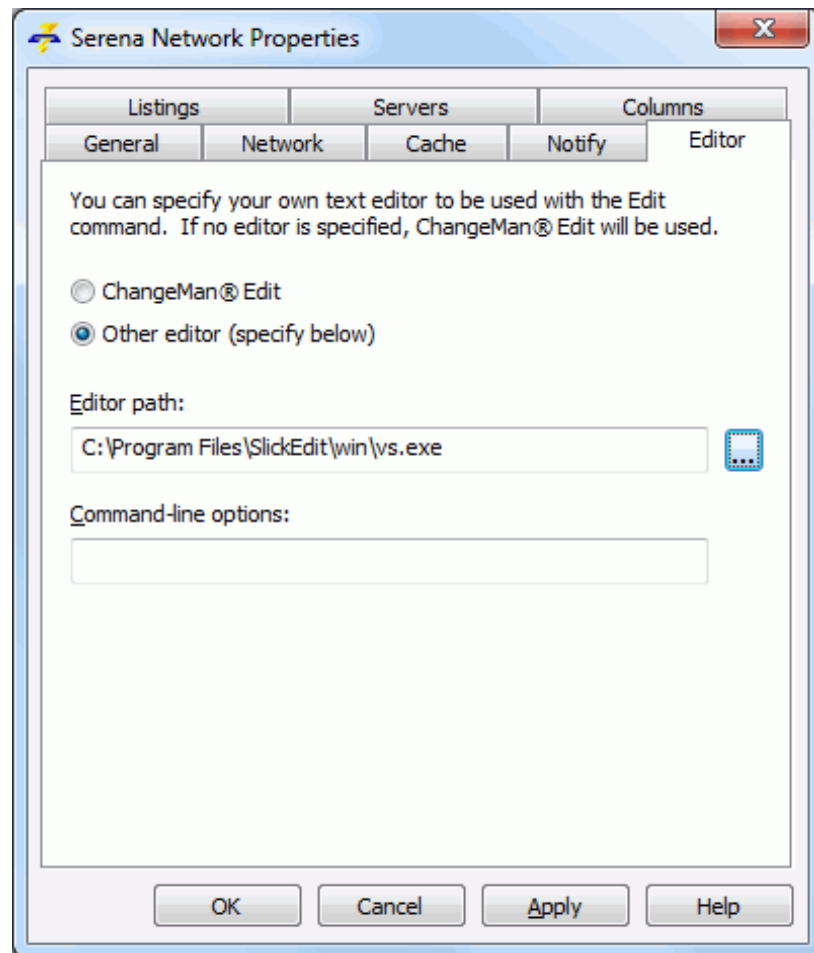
Serena Network Properties

X

Listings
Servers
Columns
General
Network
Cache
Notify
Editor

You can specify your own text editor to be used with the Edit command. If no editor is specified, ChangeMan® Edit will be used.

ChangeMan® Edit

Other editor (specify below)

Editor path:

C:\Program Files\SlickEdit\win\vs.exe

...

Command-line options:

OK
Cancel
Apply
Help